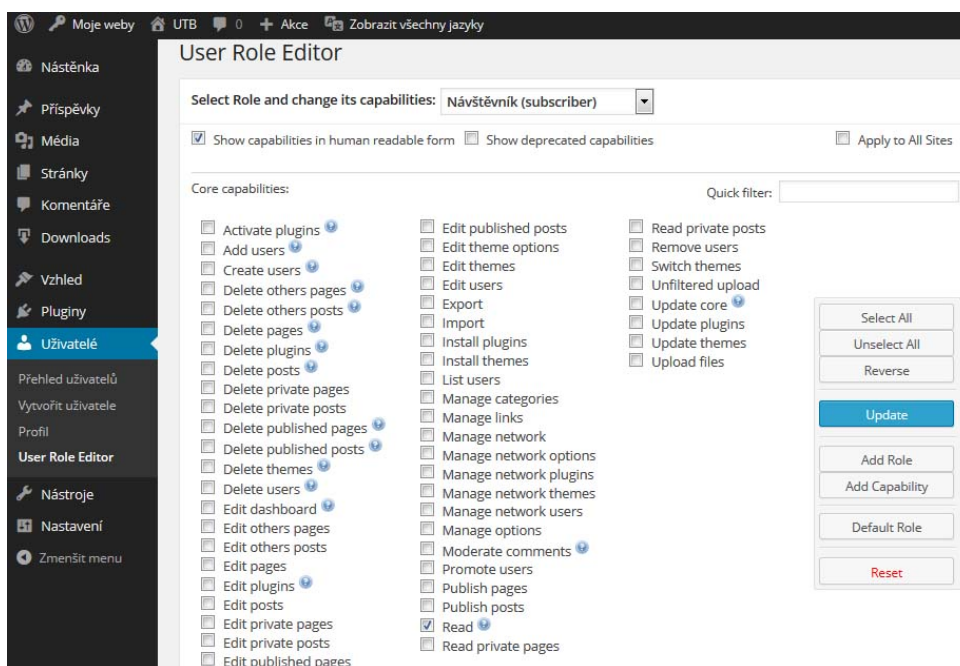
Moje weby UTB 0 + Akce Zobrazit všechny jazyky

Nástěnka
Příspěvky
Média
Stránky
Komentáře
Downloads
Vzhled
Pluginy
Uživatelé
Přehled uživatelů
Vytvořit uživatele
Profil
User Role Editor
Nástroje
Nastavení
Zmenšit menu

User Role Editor

Select Role and change its capabilities: Návštěvník (subscriber)

Show capabilities in human readable form Show deprecated capabilities Apply to All Sites

Core capabilities: Quick filter:

Activate plugins
Add users
Create users
Delete others pages
Delete others posts
Delete pages
Delete plugins
Delete posts
Delete private pages
Delete private posts
Delete published pages
Delete published posts
Delete themes
Delete users
Edit dashboard
Edit others pages
Edit others posts
Edit pages
Edit plugins
Edit posts
Edit private pages
Edit private posts
Edit published pages

Edit published posts
Edit theme options
Edit themes
Edit users
Export
Import
Install plugins
Install themes
List users
Manage categories
Manage links
Manage network
Manage network options
Manage network plugins
Manage network themes
Manage network users
Manage options
Moderate comments
Promote users
Publish pages
Publish posts
Read
Read private pages

Read private posts
Remove users
Switch themes
Unfiltered upload
Update core
Update plugins
Update themes
Upload files

Select All
Unselect All
Reverse
Update
Add Role
Add Capability
Default Role
Reset